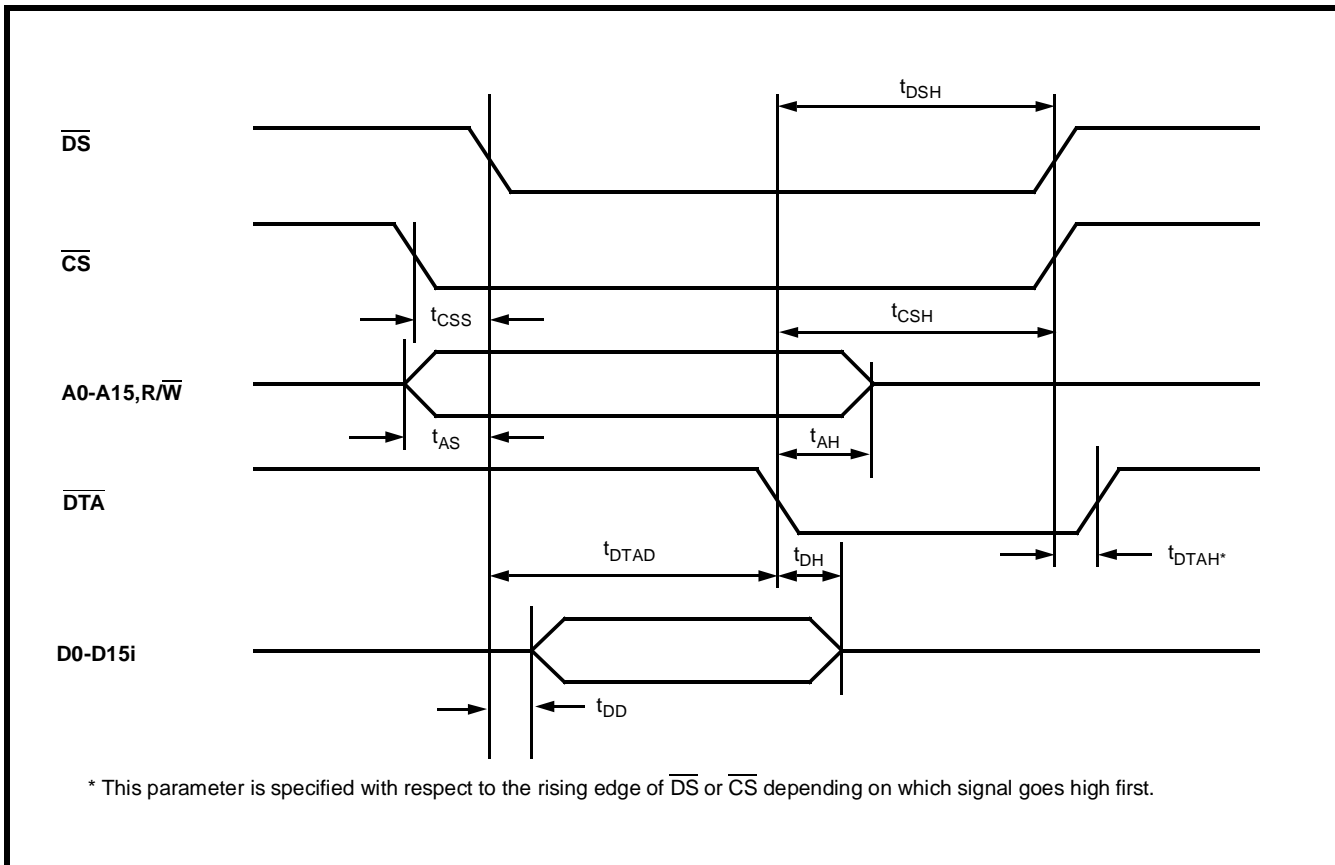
$t_{DSH}$

$\overline{DS}$

$\overline{CS}$

$t_{CSS}$

$t_{CSH}$

A0-A15,R/$\overline{W}$

$t_{AS}$

$t_{AH}$

$\overline{DTA}$

$t_{DTAD}$

$t_{DH}$

$t_{DTAH^*}$

D0-D15i

$t_{DD}$

* This parameter is specified with respect to the rising edge of $\overline{DS}$ or $\overline{CS}$ depending on which signal goes high first.